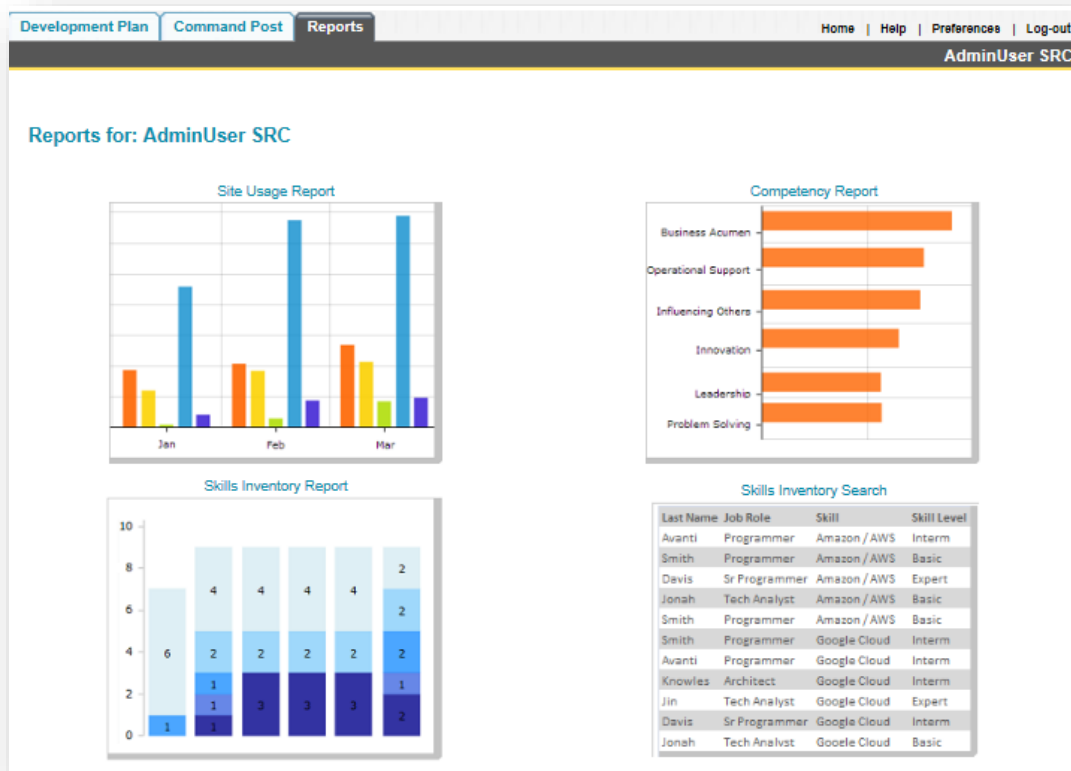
Development Plan | Command Post | Reports

Home | Help | Preferences | Log-out

AdminUser SRC

Reports for: AdminUser SRC

Site Usage Report

Jan Feb Mar

Competency Report

Business Acumen
Operational Support
Influencing Others
Innovation
Leadership
Problem Solving

Skills Inventory Report

10
8
6
4
2
0

6 1
4 2 1 1 1
4 2 3
4 2 3
4 2 3
2 2 2 1 2

Skills Inventory Search

| Last Name | Job Role | Skill | Skill Level |
|---|---|---|---|
| Avanti | Programmer | Amazon / AWS | Interm |
| Smith | Programmer | Amazon / AWS | Basic |
| Davis | Sr Programmer | Amazon / AWS | Expert |
| Jonah | Tech Analyst | Amazon / AWS | Basic |
| Smith | Programmer | Amazon / AWS | Basic |
| Smith | Programmer | Google Cloud | Interm |
| Avanti | Programmer | Google Cloud | Interm |
| Knowles | Architect | Google Cloud | Interm |
| Jin | Tech Analyst | Google Cloud | Expert |
| Davis | Sr Programmer | Google Cloud | Interm |
| Jonah | Tech Analyst | Google Cloud | Basic |